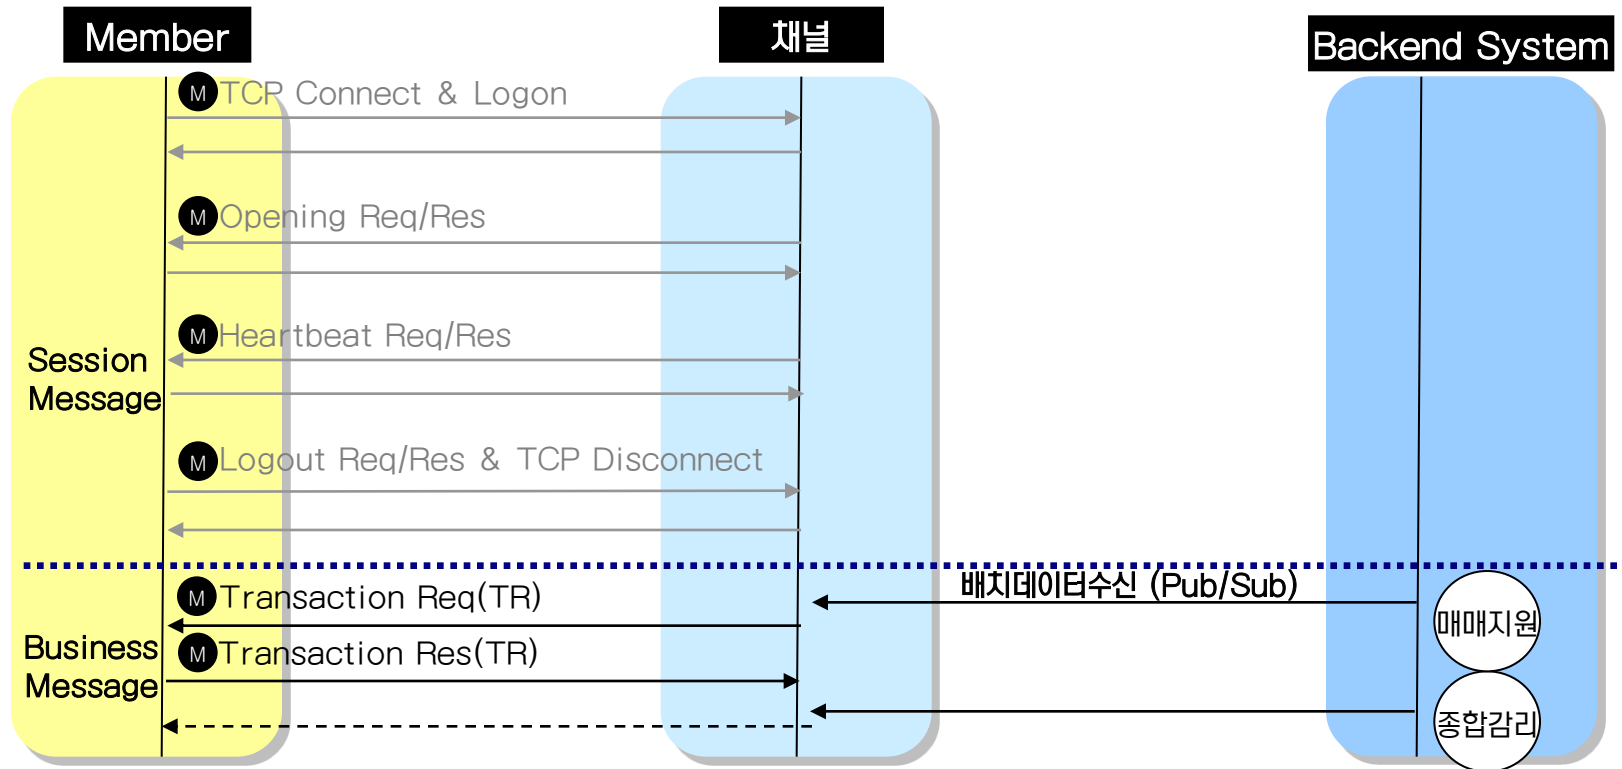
Member

채널

Backend System

M TCP Connect & Logon

M Opening Req/Res

M Heartbeat Req/Res

Session Message

M Logout Req/Res & TCP Disconnect

배치데이터수신 (Pub/Sub)

M Transaction Req(TR)

매매지원

Business Message

M Transaction Res(TR)

종합감리